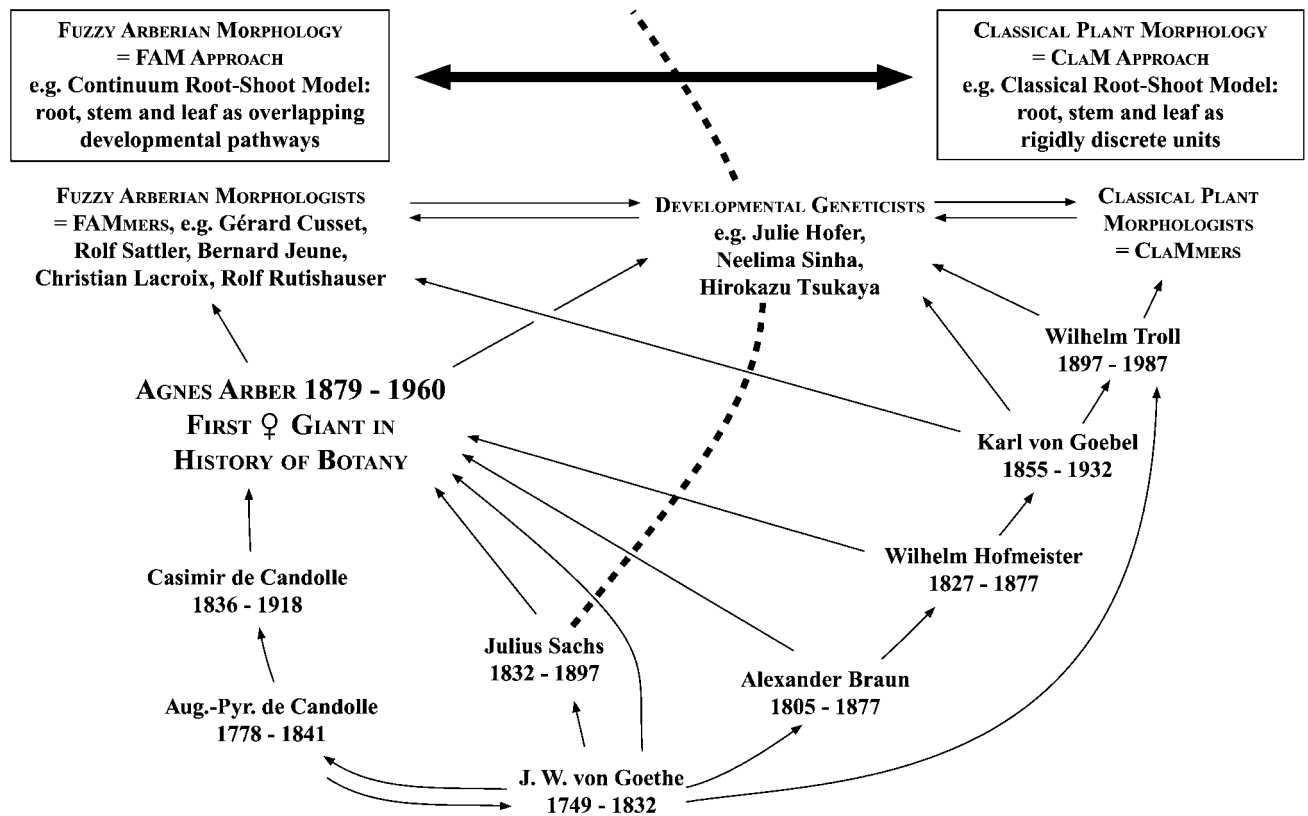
Fuzzy Arberian Morphology
= FAM Approach
e.g. Continuum Root-Shoot Model:
root, stem and leaf as overlapping
developmental pathways

Classical Plant Morphology
= ClaM Approach
e.g. Classical Root-Shoot Model:
root, stem and leaf as
rigidly discrete units

Fuzzy Arberian Morphologists
= FAMmers, e.g. Gérard Cusset,
Rolf Sattler, Bernard Jeune,
Christian Lacroix, Rolf Rutishauser

Developmental Geneticists
e.g. Julie Hofer,
Neelima Sinha,
Hirokazu Tsukaya

Classical Plant
Morphologists
= ClaMmers

Wilhelm Troll
1897 - 1987

Agnes Arber 1879 - 1960
First ♀ Giant in
History of Botany

Karl von Goebel
1855 - 1932

Wilhelm Hofmeister
1827 - 1877

Casimir de Candolle
1836 - 1918

Julius Sachs
1832 - 1897

Alexander Braun
1805 - 1877

Aug.-Pyr. de Candolle
1778 - 1841

J. W. von Goethe
1749 - 1832